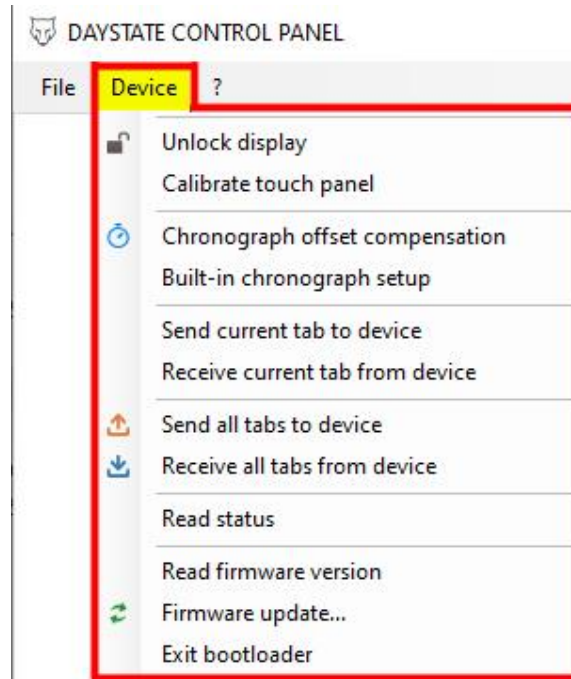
DAYSTATE CONTROL PANEL

File Device ?

Unlock display
Calibrate touch panel

Chronograph offset compensation
Built-in chronograph setup

Send current tab to device
Receive current tab from device

Send all tabs to device
Receive all tabs from device

Read status

Read firmware version
Firmware update...
Exit bootloader